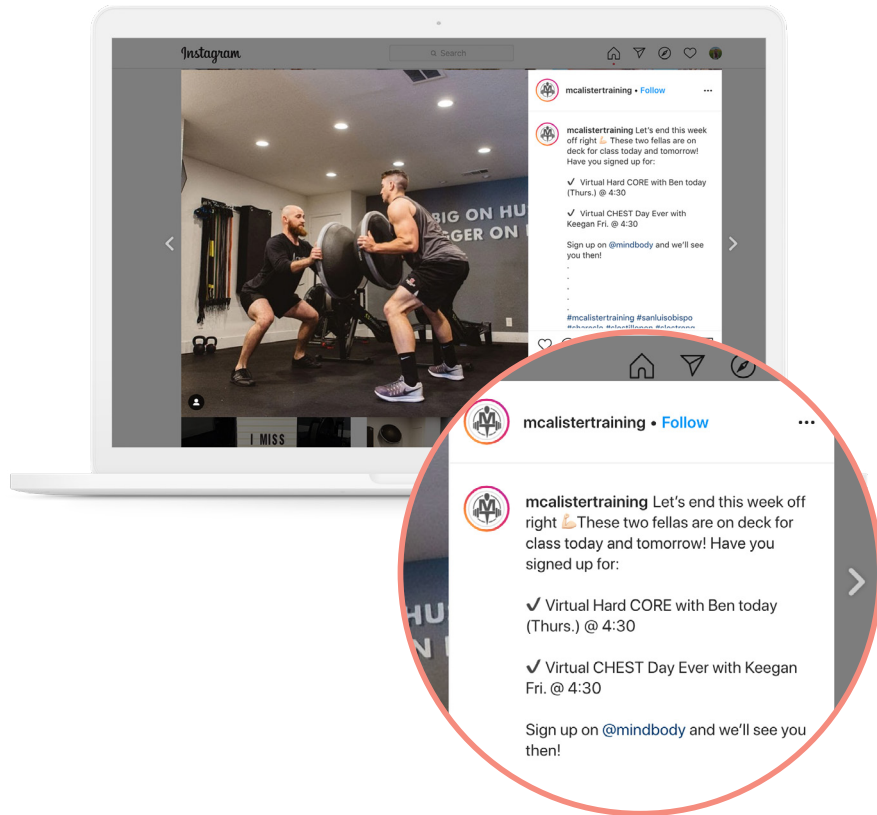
Instagram

Search

mcalistertraining • Follow

mcalistertraining Let's end this week off right 💪🏻These two fellas are on deck for class today and tomorrow! Have you signed up for:

✔ Virtual Hard CORE with Ben today (Thurs.) @ 4:30

✔ Virtual CHEST Day Ever with Keegan Fri. @ 4:30

Sign up on @mindbody and we'll see you then!
.
.
.
.
.
#mcalistertraining #sanluisobispo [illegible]

BIG ON HU
GER ON

I MISS

mcalistertraining • Follow

mcalistertraining Let's end this week off right 💪🏻These two fellas are on deck for class today and tomorrow! Have you signed up for:

✔ Virtual Hard CORE with Ben today (Thurs.) @ 4:30

✔ Virtual CHEST Day Ever with Keegan Fri. @ 4:30

Sign up on @mindbody and we'll see you then!